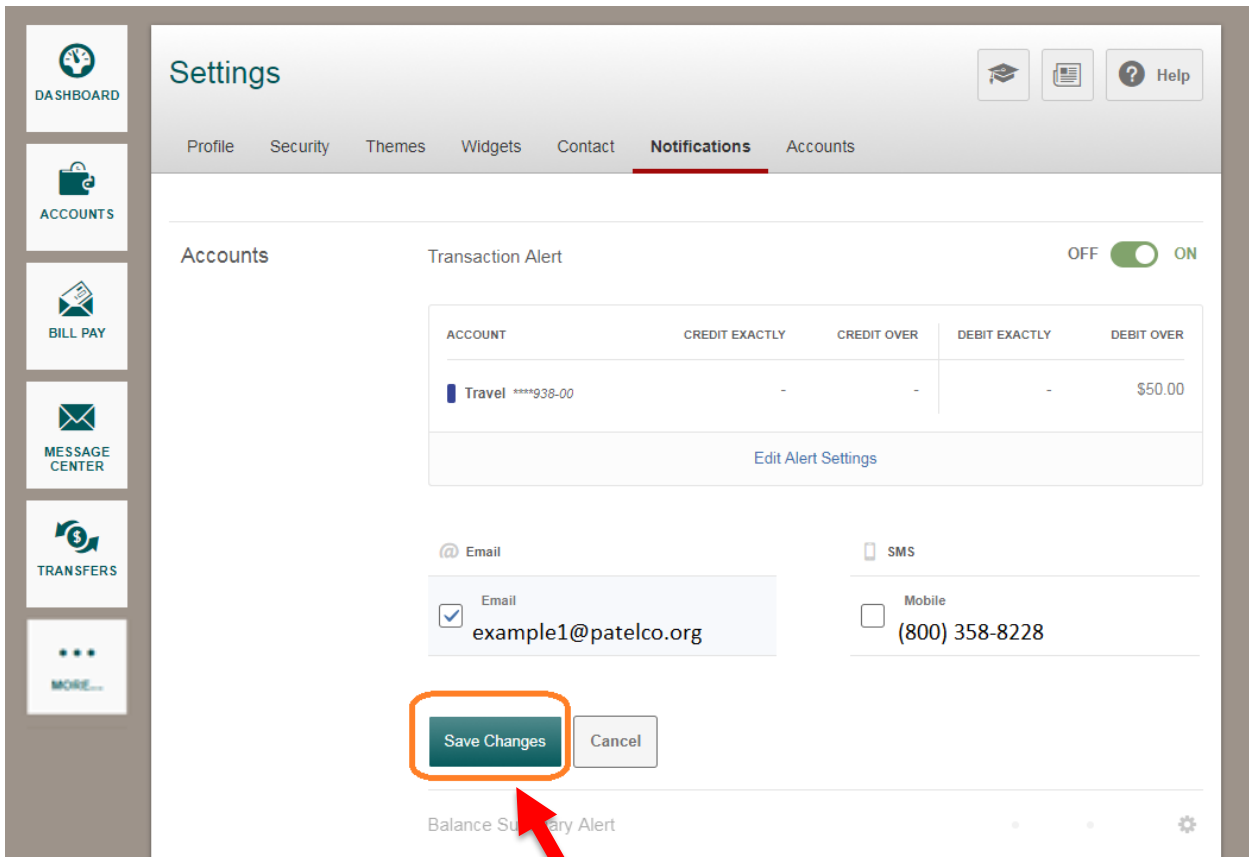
DASHBOARD

ACCOUNTS

BILL PAY

MESSAGE CENTER

TRANSFERS

•••
MORE...

Settings

Help

Profile Security Themes Widgets Contact Notifications Accounts

Accounts

Transaction Alert

OFF ON

| ACCOUNT | CREDIT EXACTLY | CREDIT OVER | DEBIT EXACTLY | DEBIT OVER |
|---|---|---|---|---|
| Travel ****938-00 | - | - | - | $50.00 |

Edit Alert Settings

Email

SMS

Email
example1@patelco.org

Mobile
(800) 358-8228

Save Changes

Cancel

Balance Su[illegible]ary Alert